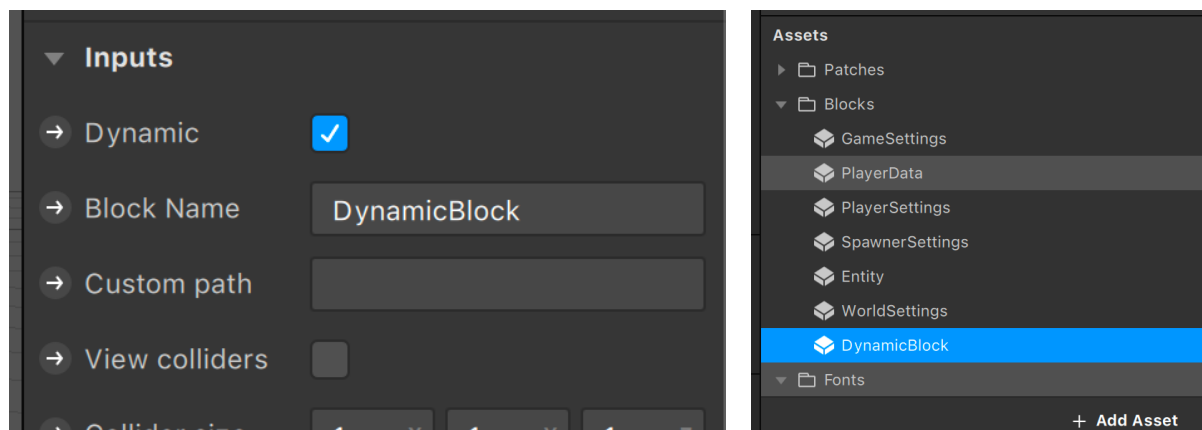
Inputs

Dynamic

Block Name DynamicBlock

Custom path

View colliders

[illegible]

Assets

Patches

Blocks

GameSettings

PlayerData

PlayerSettings

SpawnerSettings

Entity

WorldSettings

DynamicBlock

Fonts

+ Add Asset